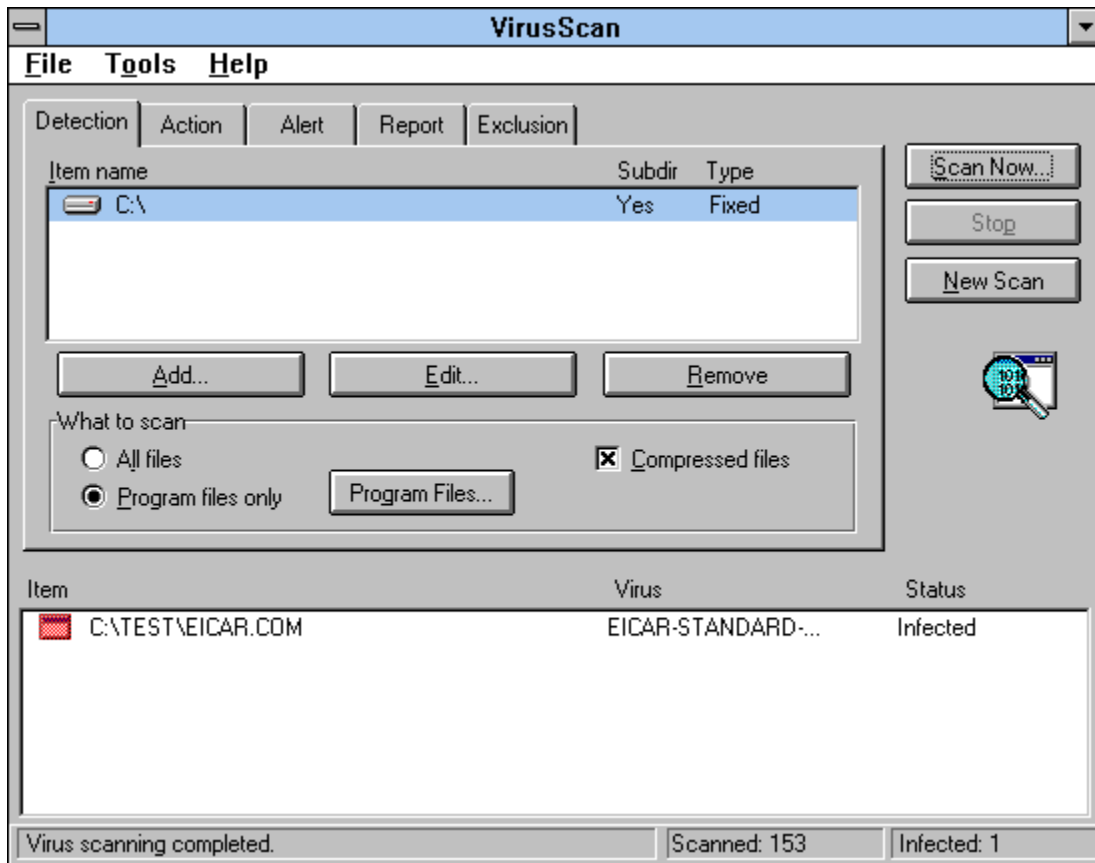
VirusScan

File Tools Help

Detection Action Alert Report Exclusion

| Item name | Subdir | Type |
|---|---|---|
| C:\ | Yes | Fixed |

Scan Now...
Stop
New Scan

Add... Edit... Remove

What to scan
All files
Program files only
Program Files...
☒ Compressed files

| Item | Virus | Status |
|---|---|---|
| C:\TEST\EICAR.COM | EICAR-STANDARD-... | Infected |

Virus scanning completed. Scanned: 153 Infected: 1